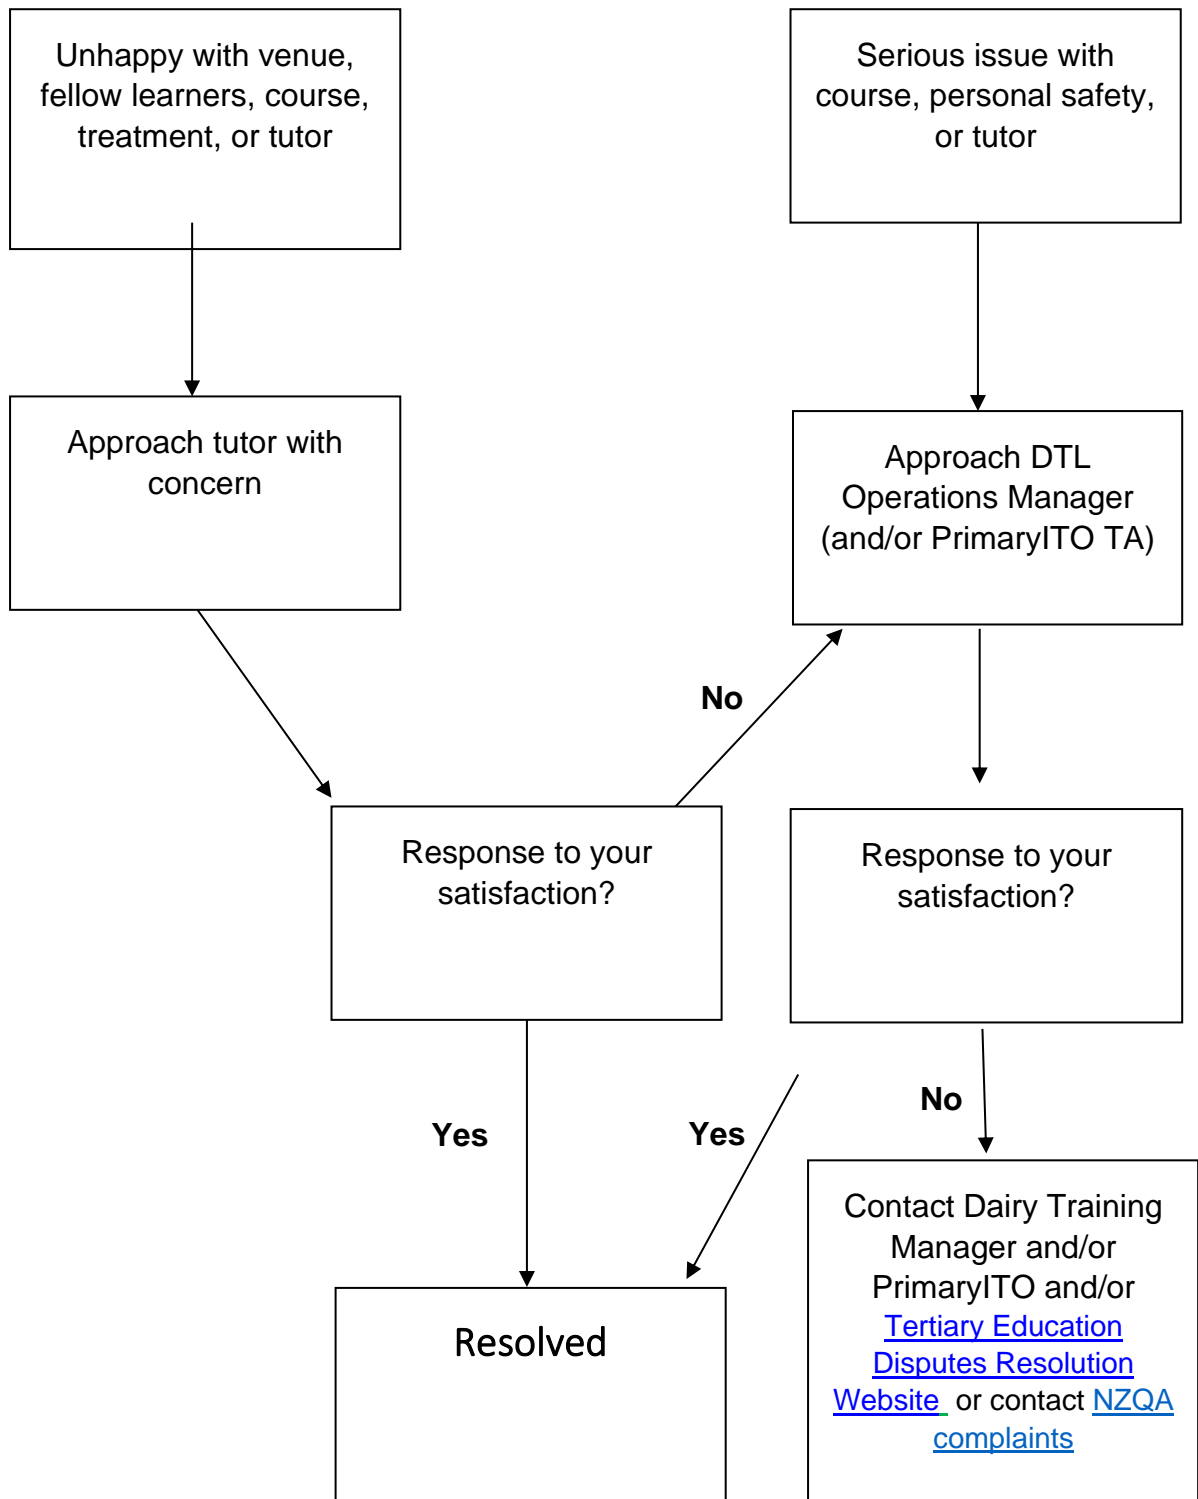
Unhappy with venue, fellow learners, course, treatment, or tutor

Serious issue with course, personal safety, or tutor

Approach tutor with concern

Approach DTL Operations Manager (and/or PrimaryITO TA)

No

Response to your satisfaction?

Response to your satisfaction?

Yes

Yes

No

Contact Dairy Training Manager and/or PrimaryITO and/or Tertiary Education Disputes Resolution Website or contact NZQA complaints

Resolved